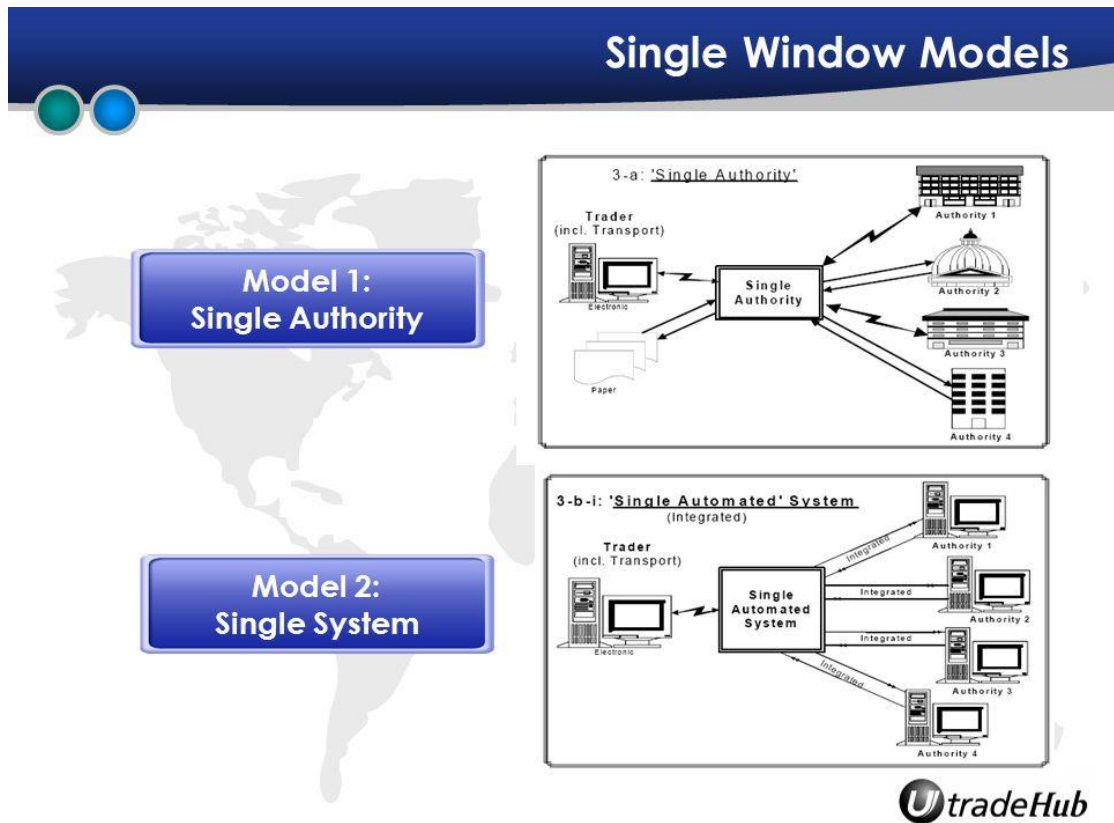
Single Window Models

Model 1:
Single Authority

3-a: 'Single Authority'

Trader
(incl. Transport)

Electronic

Paper

Single Authority

Authority 1

Authority 2

Authority 3

Authority 4

Model 2:
Single System

3-b-i: 'Single Automated' System
(Integrated)

Trader
(incl. Transport)

Electronic

Single Automated System

Integrated

Integrated

Integrated

Integrated

Authority 1

Authority 2

Authority 3

Authority 4

UtradeHub